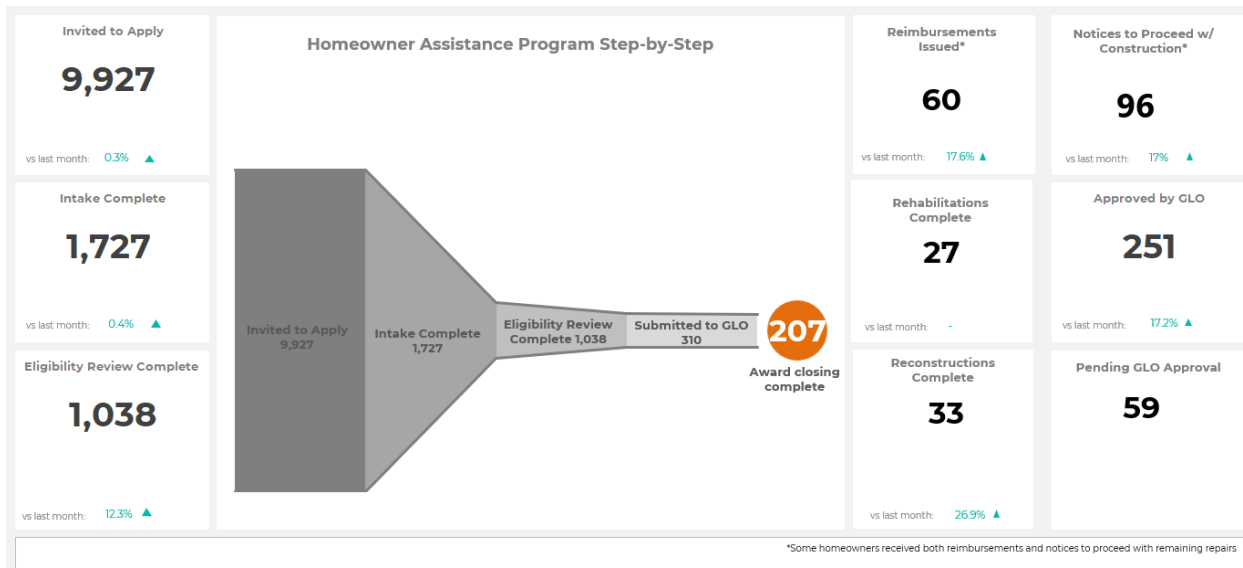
Invited to Apply
9,927
vs last month: 0.3% ▲

Intake Complete
1,727
vs last month: 0.4% ▲

Eligibility Review Complete
1,038
vs last month: 12.3% ▲

Homeowner Assistance Program Step-by-Step

Invited to Apply
9,927

Intake Complete
1,727

Eligibility Review Complete 1,038

Submitted to GLO
310

207
Award closing complete

Reimbursements Issued*
60
vs last month: 17.6% ▲

Rehabilitations Complete
27
vs last month: -

Reconstructions Complete
33
vs last month: 26.9% ▲

Notices to Proceed w/ Construction*
96
vs last month: 17% ▲

Approved by GLO
251
vs last month: 17.2% ▲

Pending GLO Approval
59

*Some homeowners received both reimbursements and notices to proceed with remaining repairs